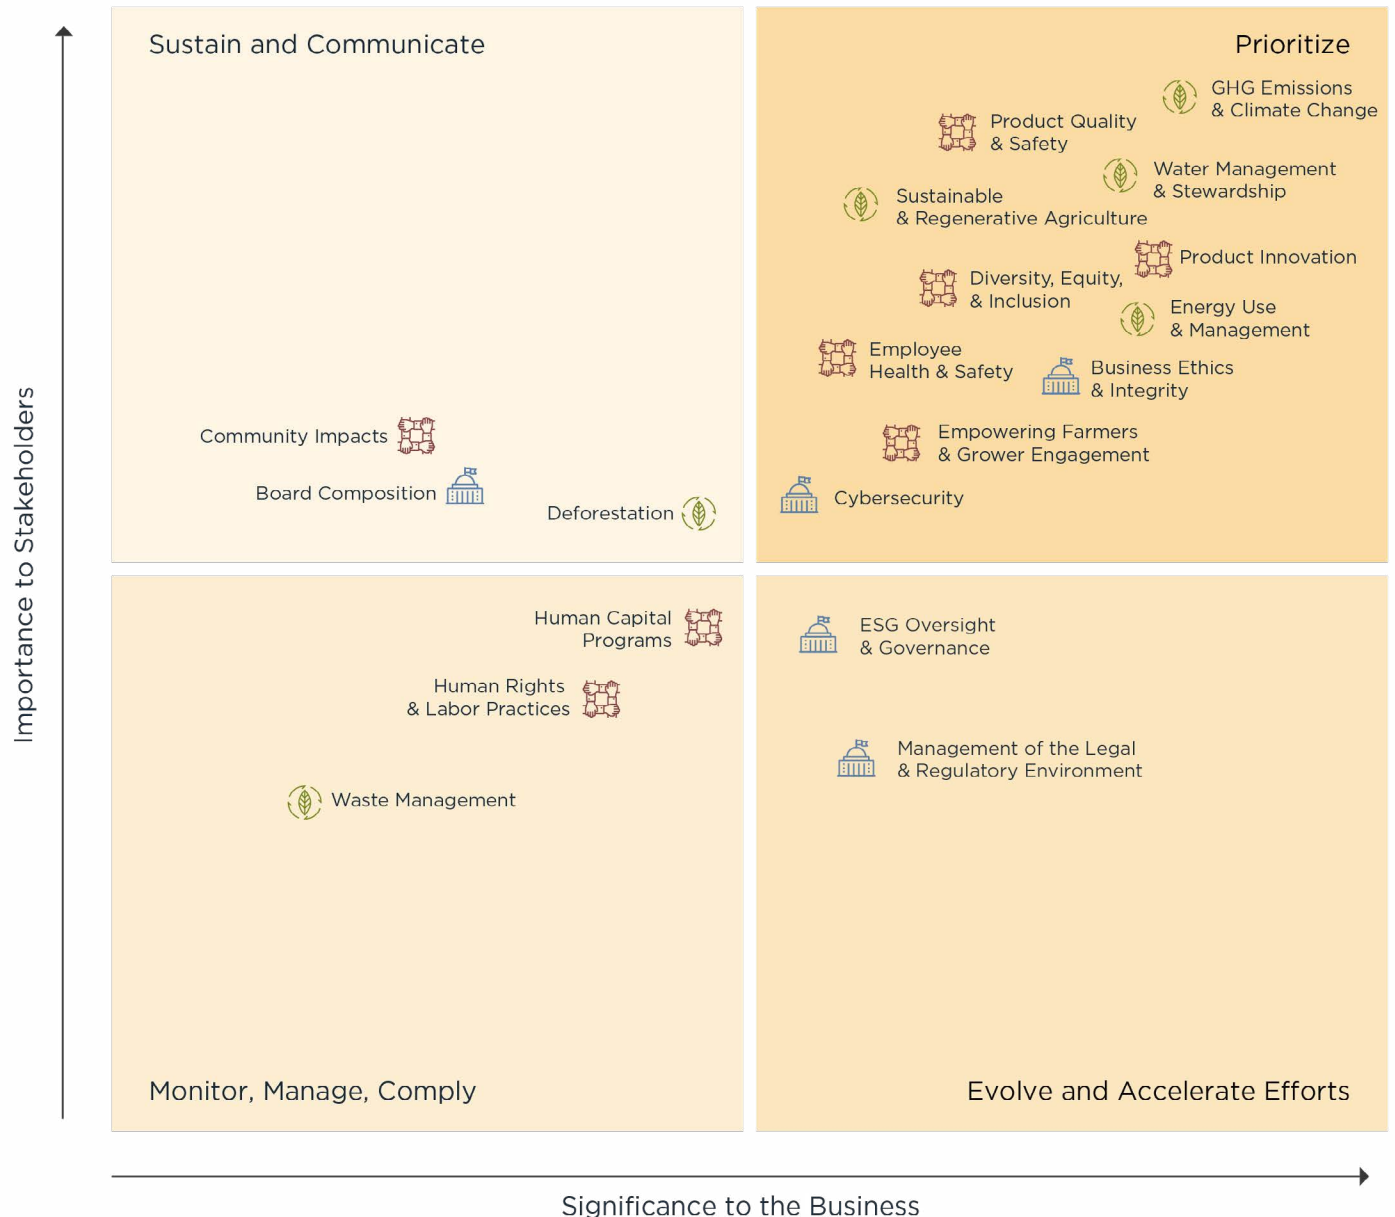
Importance to Stakeholders

Sustain and Communicate

Community Impacts

Board Composition

Deforestation

Prioritize

GHG Emissions & Climate Change

Product Quality & Safety

Water Management & Stewardship

Sustainable & Regenerative Agriculture

Product Innovation

Diversity, Equity, & Inclusion

Energy Use & Management

Employee Health & Safety

Business Ethics & Integrity

Empowering Farmers & Grower Engagement

Cybersecurity

Human Capital Programs

Human Rights & Labor Practices

Waste Management

Monitor, Manage, Comply

ESG Oversight & Governance

Management of the Legal & Regulatory Environment

Evolve and Accelerate Efforts

Significance to the Business